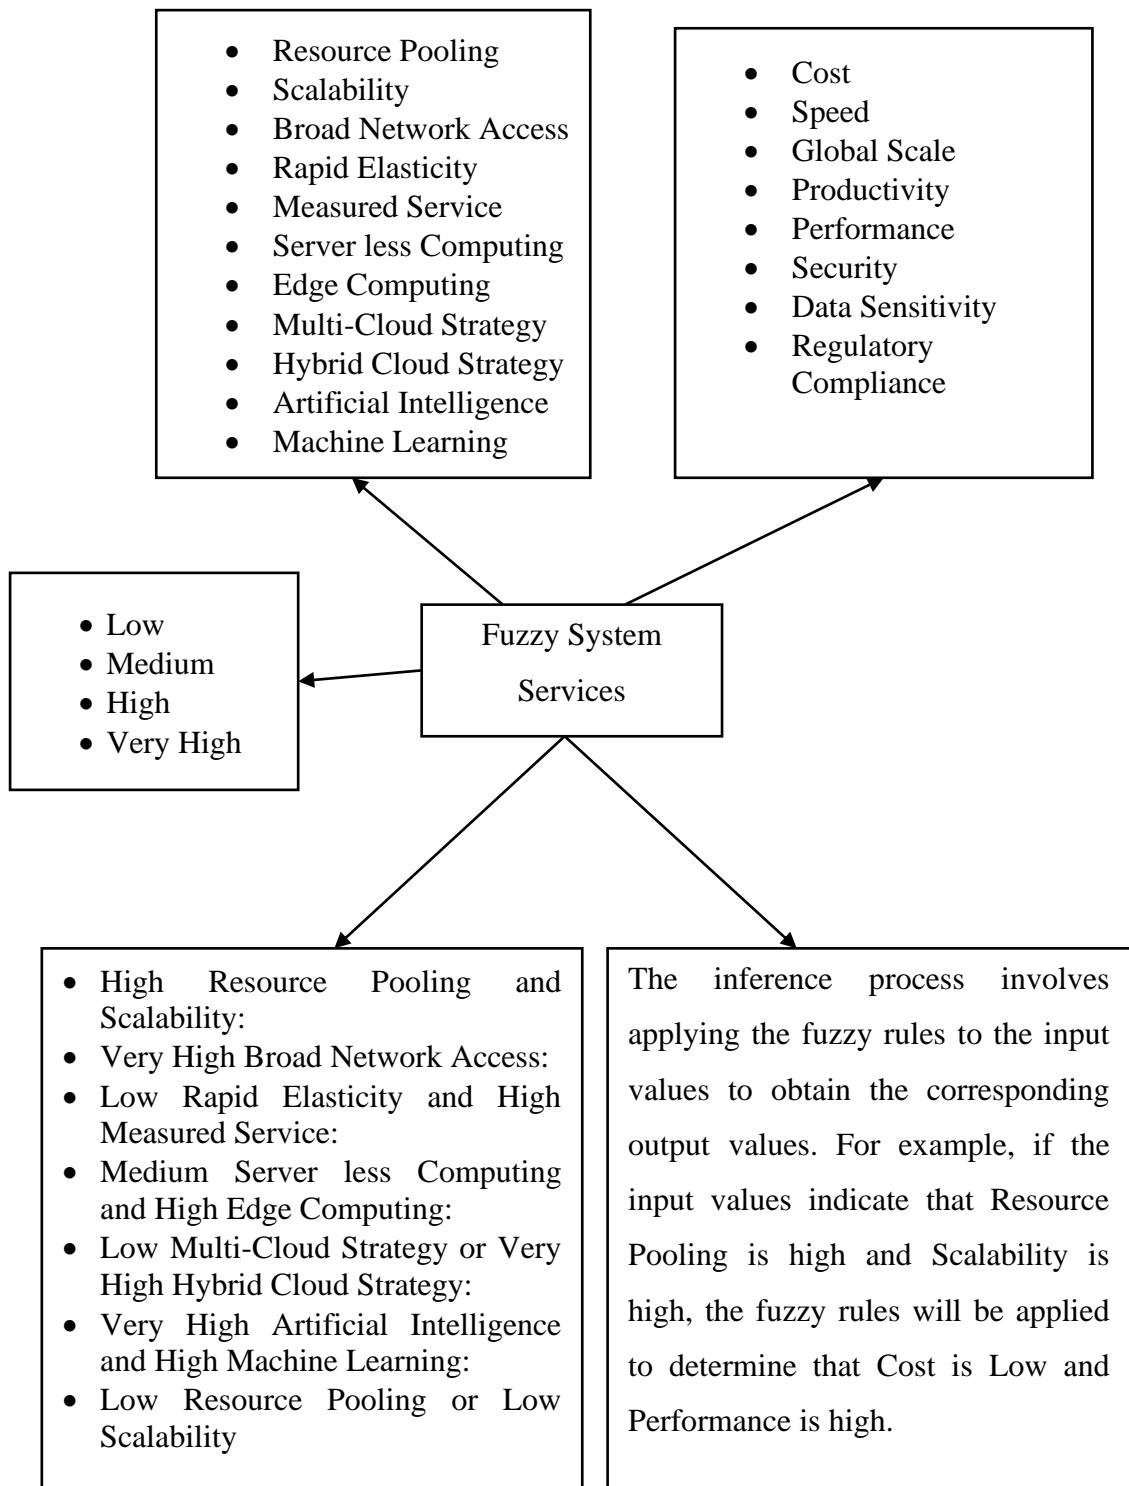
- Resource Pooling
- Scalability
- Broad Network Access
- Rapid Elasticity
- Measured Service
- Server less Computing
- Edge Computing
- Multi-Cloud Strategy
- Hybrid Cloud Strategy
- Artificial Intelligence
- Machine Learning

- Cost
- Speed
- Global Scale
- Productivity
- Performance
- Security
- Data Sensitivity
- Regulatory Compliance

- Low
- Medium
- High
- Very High

Fuzzy System Services

- High Resource Pooling and Scalability:
- Very High Broad Network Access:
- Low Rapid Elasticity and High Measured Service:
- Medium Server less Computing and High Edge Computing:
- Low Multi-Cloud Strategy or Very High Hybrid Cloud Strategy:
- Very High Artificial Intelligence and High Machine Learning:
- Low Resource Pooling or Low Scalability

The inference process involves applying the fuzzy rules to the input values to obtain the corresponding output values. For example, if the input values indicate that Resource Pooling is high and Scalability is high, the fuzzy rules will be applied to determine that Cost is Low and Performance is high.